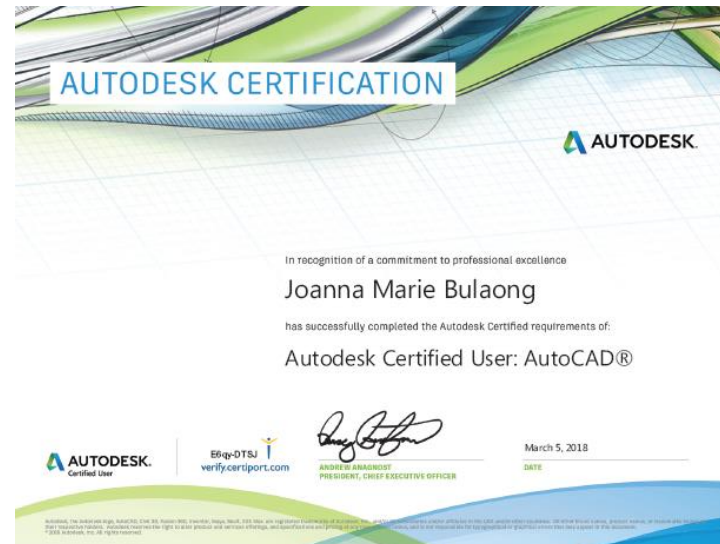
AUTODESK CERTIFICATION

AUTODESK.

In recognition of a commitment to professional excellence

Joanna Marie Bulaong

has successfully completed the Autodesk Certified requirements of:

Autodesk Certified User: AutoCAD®

AUTODESK. Certified User

E6qy-DTSJ
verify.certiport.com

ANDREW ANAGNOST
PRESIDENT, CHIEF EXECUTIVE OFFICER

March 5, 2018
DATE

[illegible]